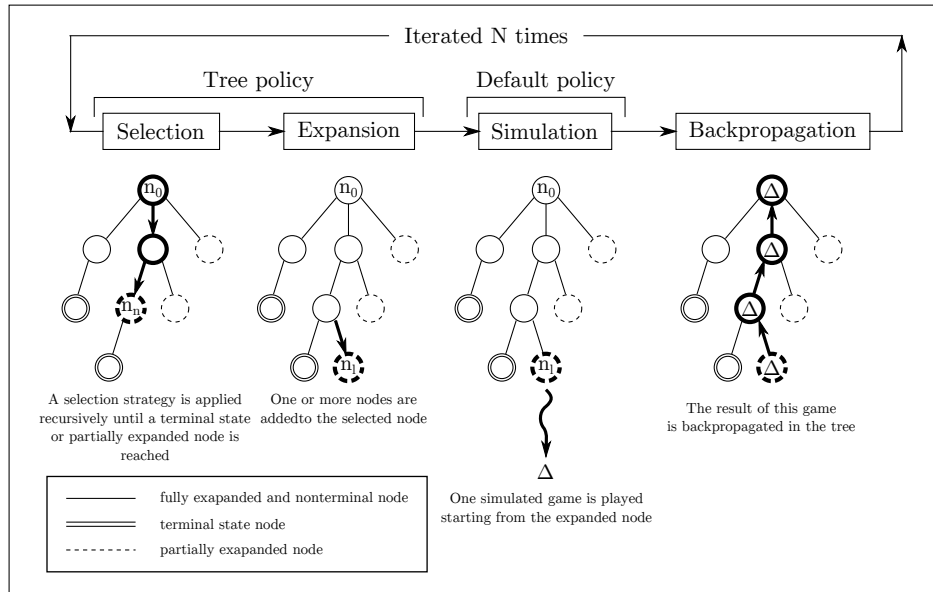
Iterated N times

Tree policy

Default policy

Selection

Expansion

Simulation

Backpropagation

$n_0$

$n_n$

A selection strategy is applied recursively until a terminal state or partially expanded node is reached

$n_0$

$n_l$

One or more nodes are addedto the selected node

$n_0$

$n_l$

$\Delta$

One simulated game is played starting from the expanded node

$\Delta$

$\Delta$

$\Delta$

The result of this game is backpropagated in the tree

fully exapanded and nonterminal node

terminal state node

partially exapanded node